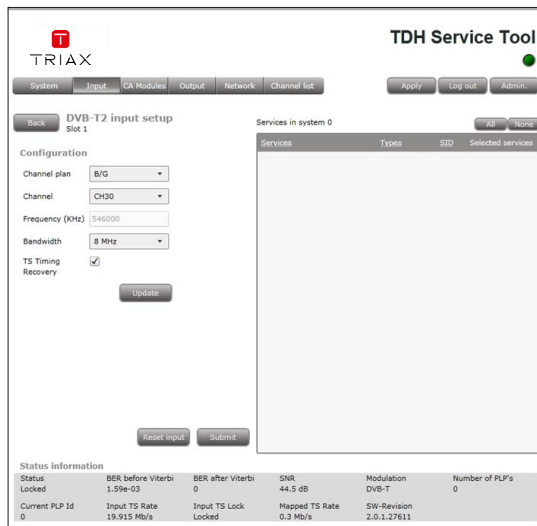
TRIAX

TDH Service Tool

System | Input | CA Modules | Output | Network | Channel list

Apply | Log out | Admin.

Back

DVB-T2 input setup
Slot 1

Configuration

Channel plan B/G

Channel CH30

Frequency (KHz) 546000

Bandwidth 8 MHz

TS Timing Recovery ✓

Update

Reset input

Submit

Services in system 0

All | None

| Services | Types | SID | Selected services |
|---|---|---|---|

Status information

| Status | BER before Viterbi | BER after Viterbi | SNR | Modulation | Number of PLP's |
|---|---|---|---|---|---|
| Locked | 1.59e-03 | 0 | 44.5 dB | DVB-T | 0 |
| Current PLP Id | Input TS Rate | Input TS Lock | Mapped TS Rate | SW-Revision | |
| 0 | 19.915 Mb/s | Locked | 0.3 Mb/s | 2.0.1.27611 | |